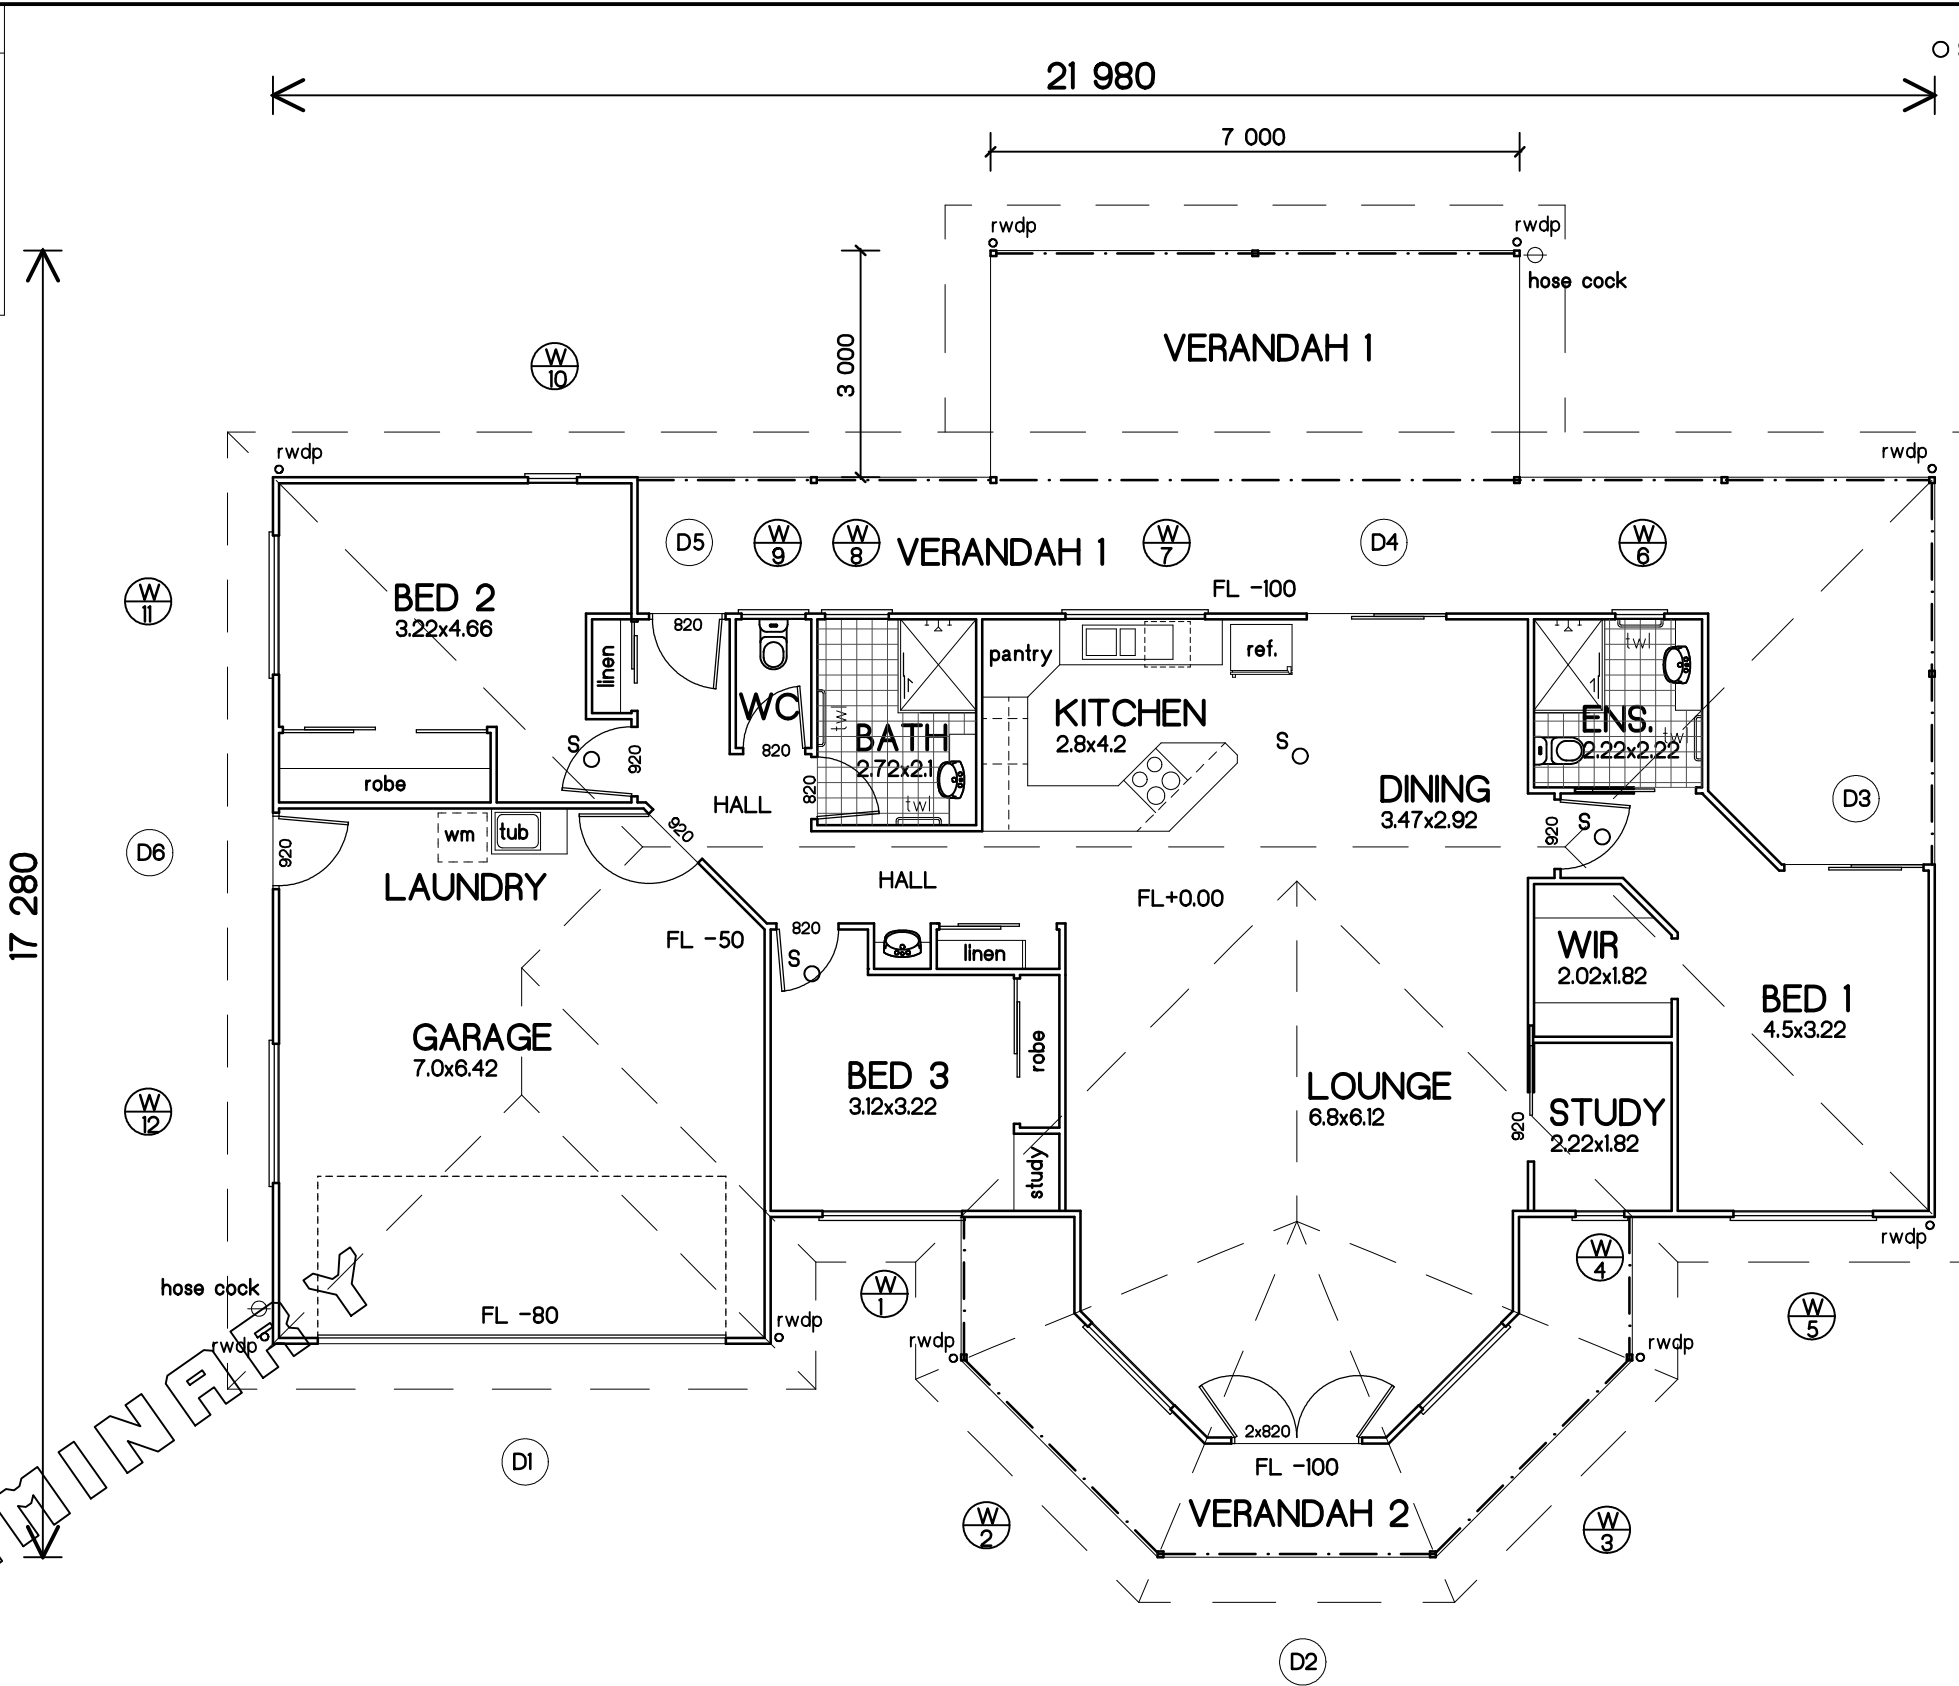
21 980

7 000

rwdp
rwdp
hose cock

VERANDAH 1

3 000

W 10

rwdp
rwdp

D5
W 9
W 8
VERANDAH 1
W 7
D4
W 6

W 11

BED 2
3.22x4.66

FL -100

820
linen
WC
BATH
2.72x2.1
tw
twl
pantry
KITCHEN
2.8x4.2
ref.
S
DINING
3.47x2.92
ENS.
2.22x2.22
twl
tw

robe
S
920
820
820
HALL
920

D3

D6
920
wm
tub
LAUNDRY
HALL
FL+0.00
920
S

FL -50
820
S
linen
WIR
2.02x1.82
BED 1
4.5x3.22

GARAGE
7.0x6.42
BED 3
3.12x3.22
robe
LOUNGE
6.8x6.12
STUDY
2.22x1.82
920

W 12
study

rwdp
W 4
hose cock
W 1
W 5
rwdp
FL -80
rwdp
rwdp
rwdp

2x820
FL -100

D1

W 2
VERANDAH 2
W 3

17 280

D2

MINARY